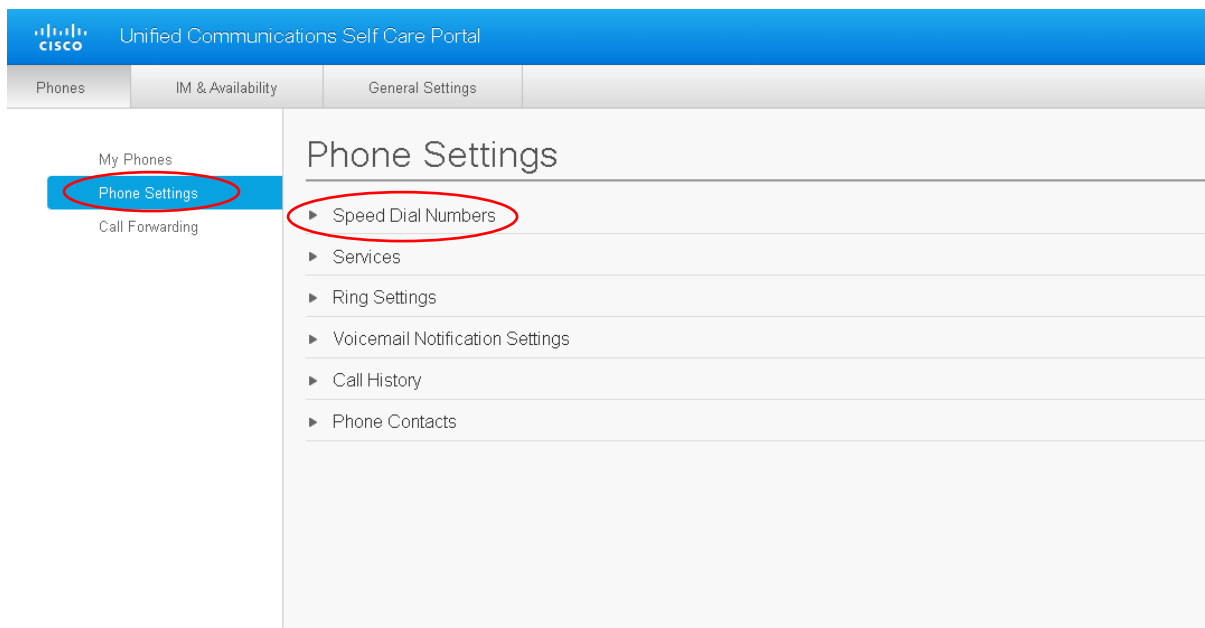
cisco Unified Communications Self Care Portal

Phones | IM & Availability | General Settings

My Phones
Phone Settings
Call Forwarding

Phone Settings

▸ Speed Dial Numbers
▸ Services
▸ Ring Settings
▸ Voicemail Notification Settings
▸ Call History
▸ Phone Contacts